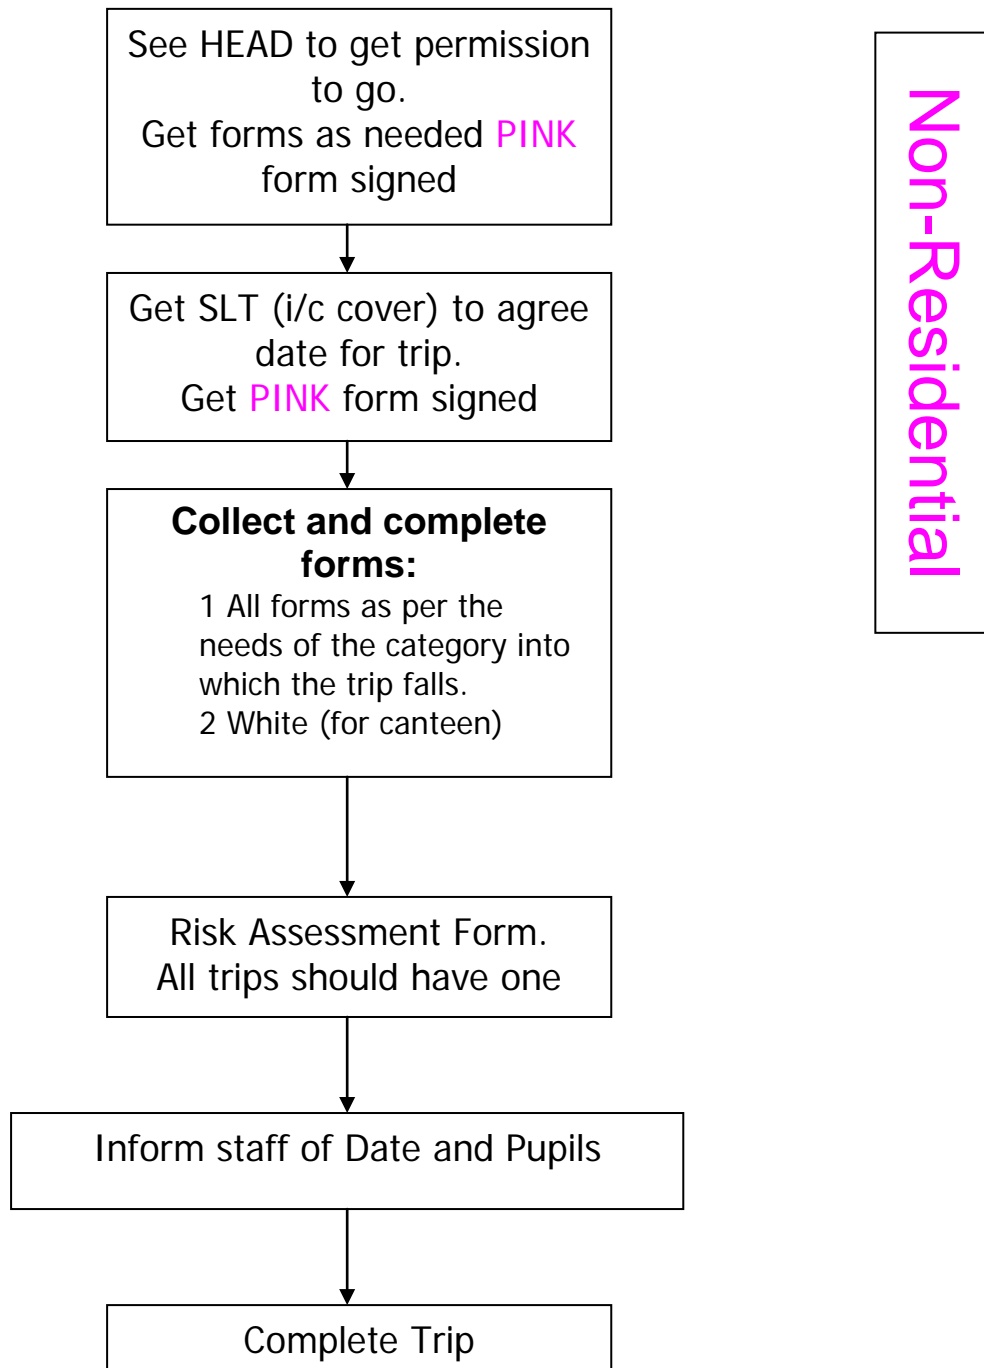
See HEAD to get permission to go.
Get forms as needed PINK form signed

Get SLT (i/c cover) to agree date for trip.
Get PINK form signed

**Collect and complete forms:**
1 All forms as per the needs of the category into which the trip falls.
2 White (for canteen)

Risk Assessment Form.
All trips should have one

Inform staff of Date and Pupils

Complete Trip

Non-Residential